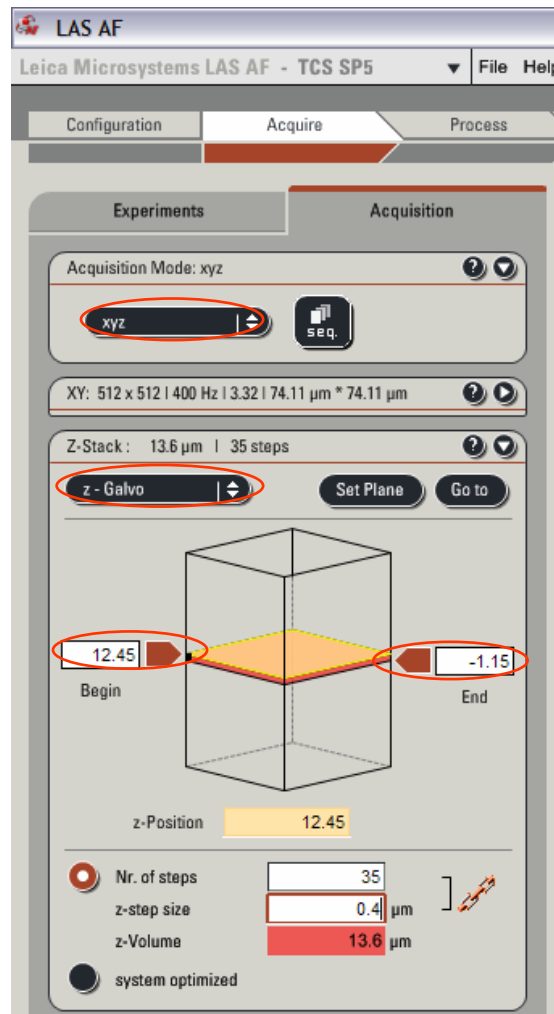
LAS AF

Leica Microsystems LAS AF - TCS SP5

File Help

Configuration

Acquire

Process

Experiments

Acquisition

Acquisition Mode: xyz

xyz

seq.

XY: 512 x 512 | 400 Hz | 3.32 | 74.11 µm * 74.11 µm

Z-Stack : 13.6 µm | 35 steps

z - Galvo

Set Plane

Go to

12.45

Begin

-1.15

End

z-Position 12.45

Nr. of steps 35

z-step size 0.4 µm

z-Volume 13.6 µm

system optimized